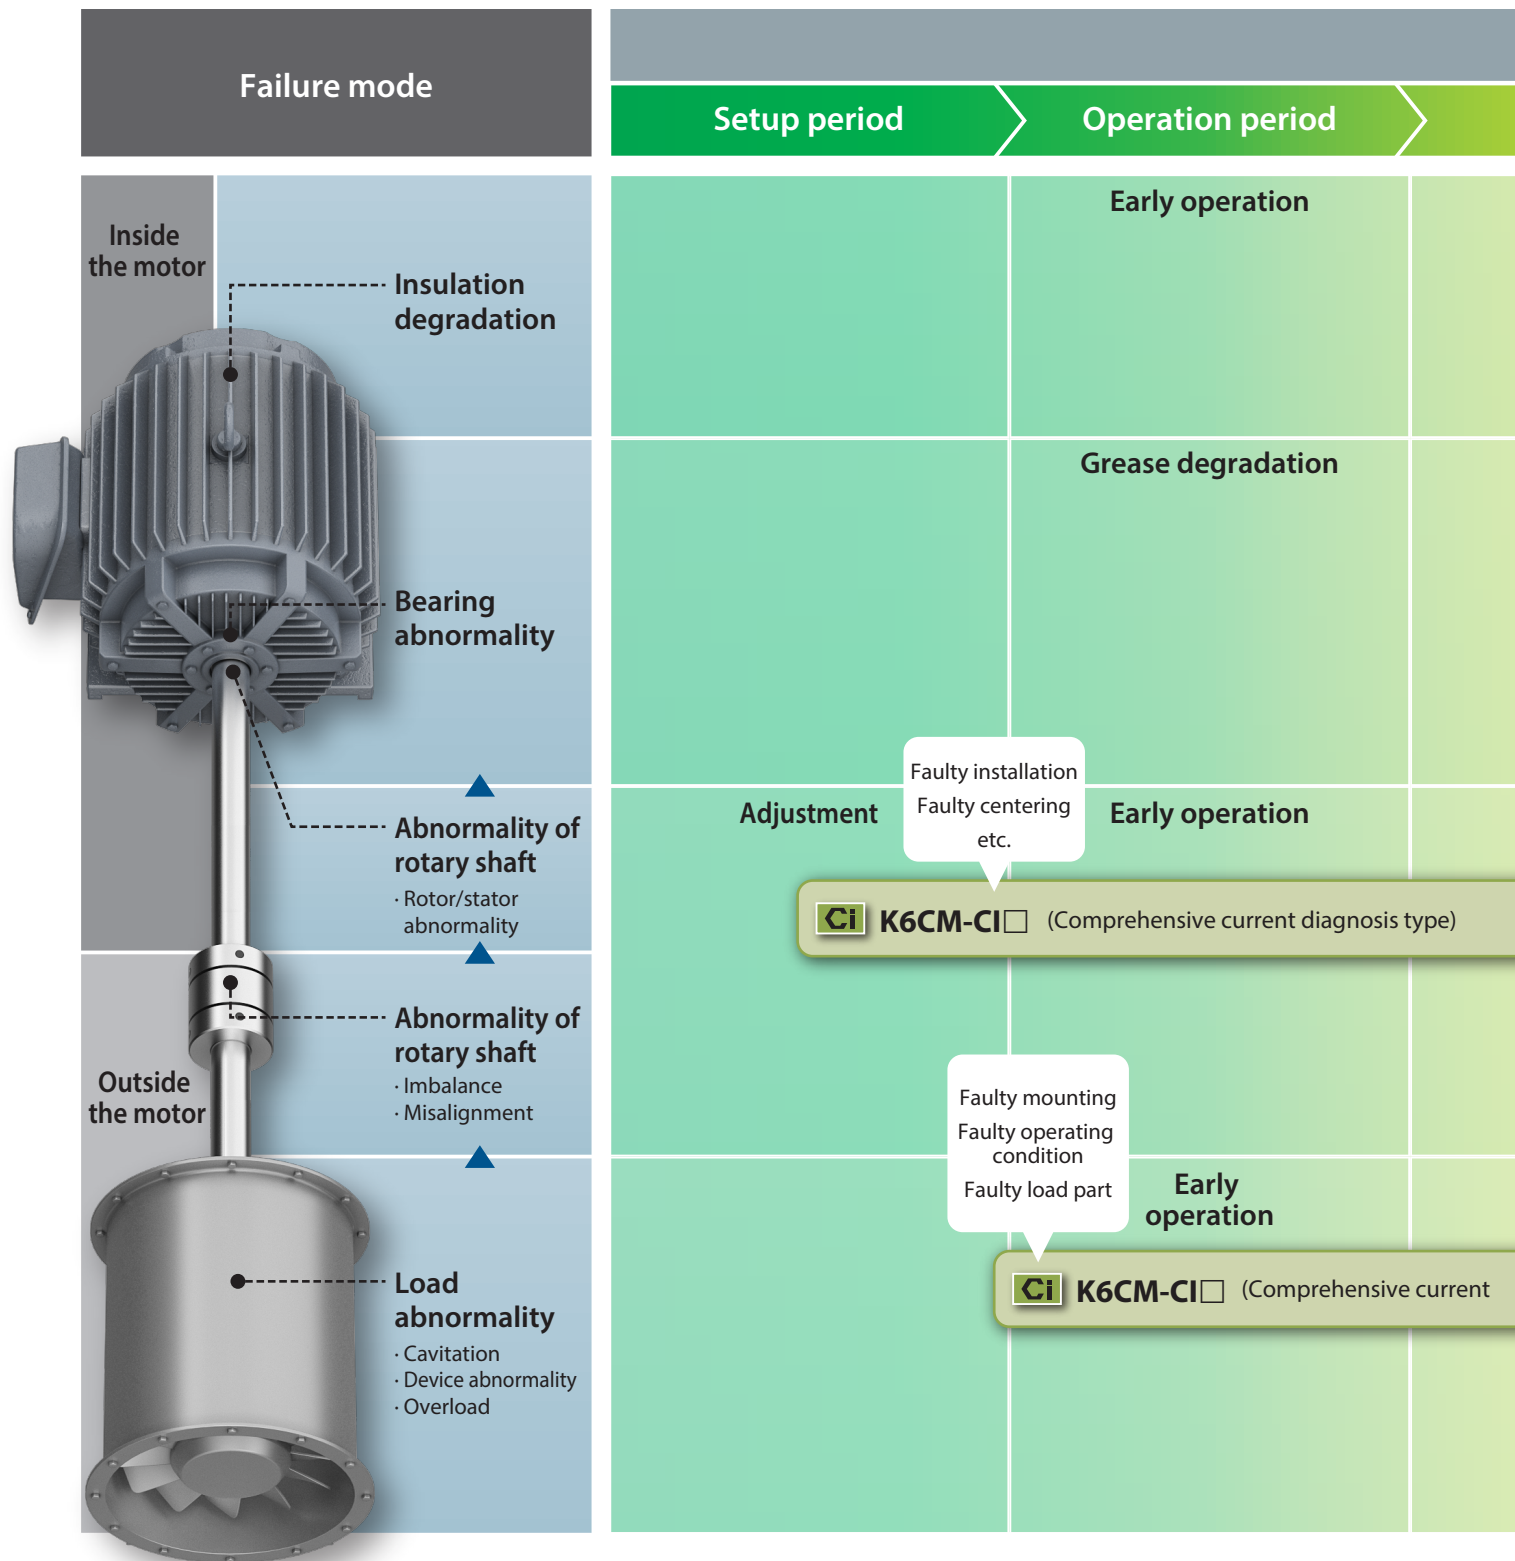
Failure mode

Setup period

Operation period

Inside the motor

Insulation degradation

Early operation

Grease degradation

Bearing abnormality

Abnormality of rotary shaft
· Rotor/stator abnormality

Adjustment

Faulty installation
Faulty centering
etc.

Early operation

Ci K6CM-CI□ (Comprehensive current diagnosis type)

Outside the motor

Abnormality of rotary shaft
· Imbalance
· Misalignment

Faulty mounting
Faulty operating condition
Faulty load part

Early operation

Load abnormality
· Cavitation
· Device abnormality
· Overload

Ci K6CM-CI□ (Comprehensive current